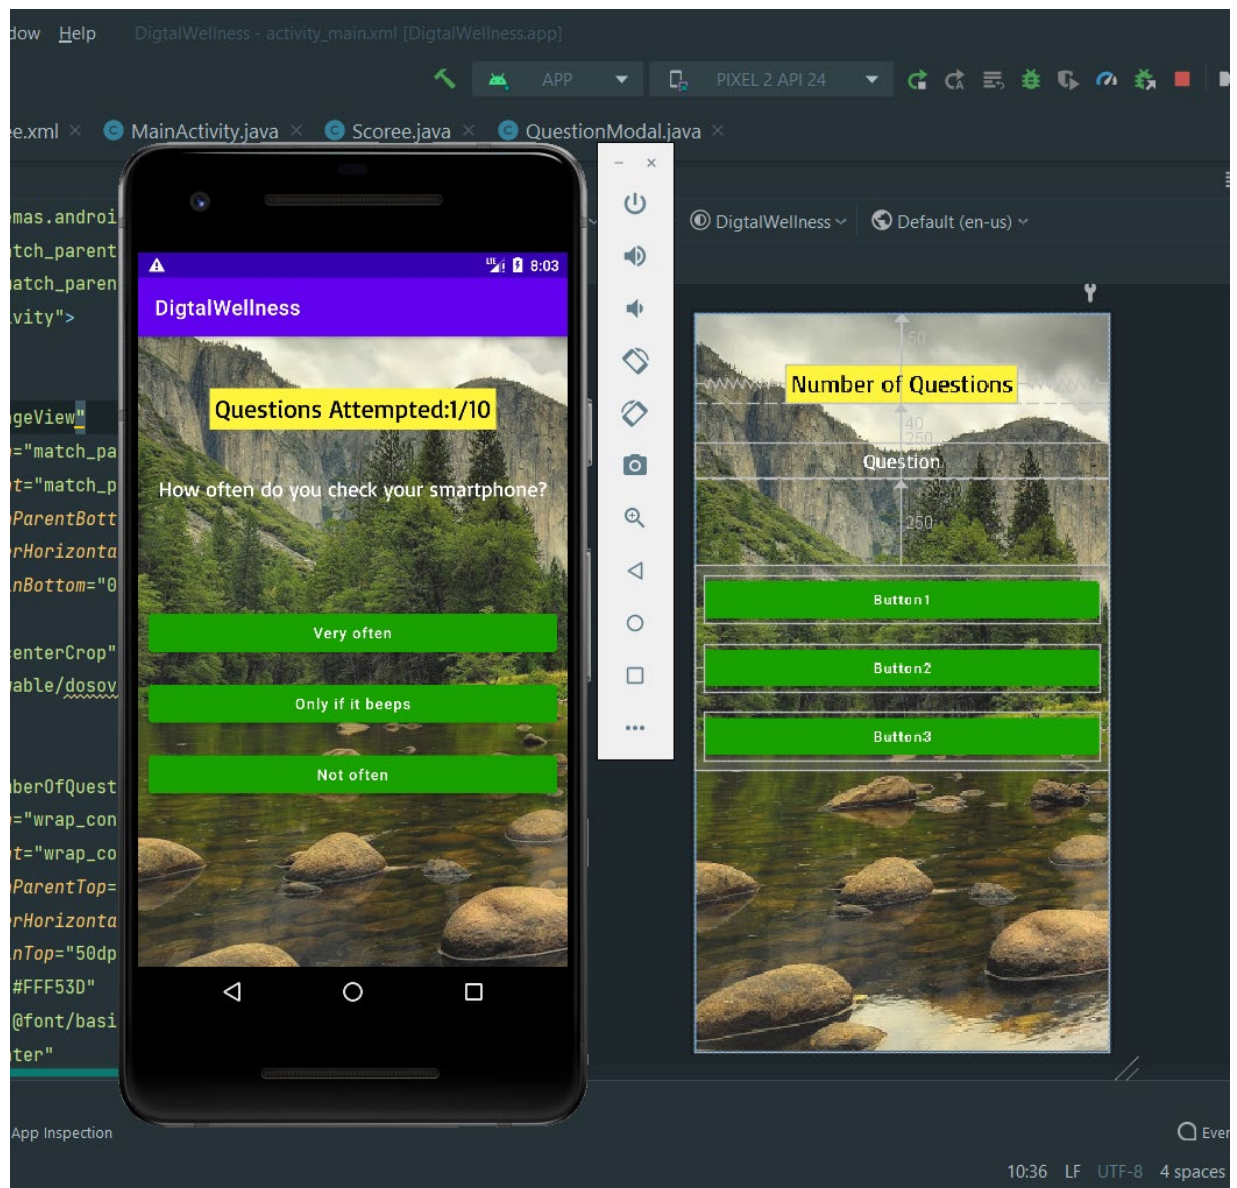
dow Help DigtalWellness - activity_main.xml [DigtalWellness.app]

APP PIXEL 2 API 24

e.xml × MainActivity.java × Scoree.java × QuestionModal.java ×

mas.androi
tch_parent
atch_paren
vity">

geView"
="match_pa
t="match_p
ParentBott
rHorizonta
nBottom="0

enterCrop"
able/dosov

berOfQuest
="wrap_con
t="wrap_co
ParentTop=
rHorizonta
nTop="50dp
#FFF53D"
@font/basi
ter"

8:03
DigtalWellness
Questions Attempted:1/10
How often do you check your smartphone?
Very often
Only if it beeps
Not often

DigtalWellness Default (en-us)

50
Number of Questions
40
250
Question
250
Button1
Button2
Button3

App Inspection
Ever
10:36 LF UTF-8 4 spaces